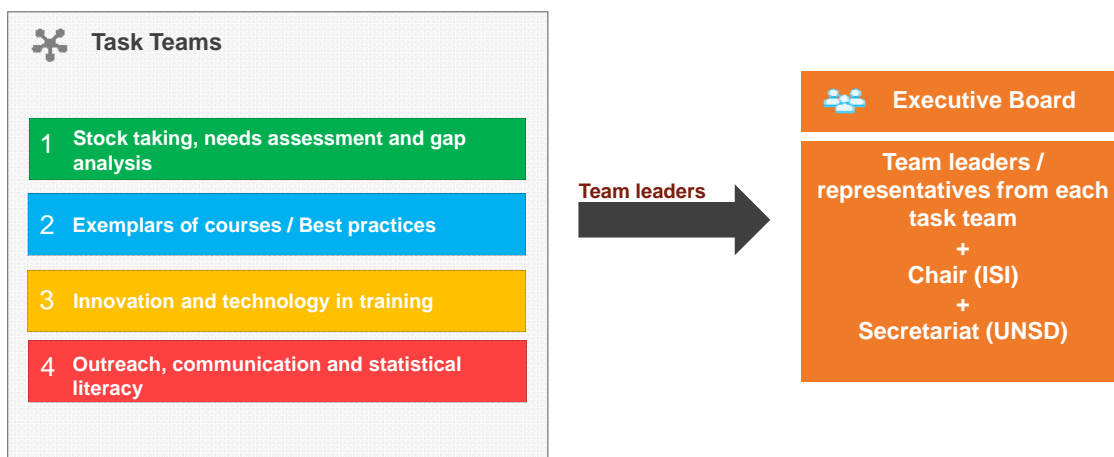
Task Teams

1 Stock taking, needs assessment and gap analysis

2 Exemplars of courses / Best practices

3 Innovation and technology in training

4 Outreach, communication and statistical literacy

Team leaders

Executive Board

Team leaders / representatives from each task team
+
Chair (ISI)
+
Secretariat (UNSD)